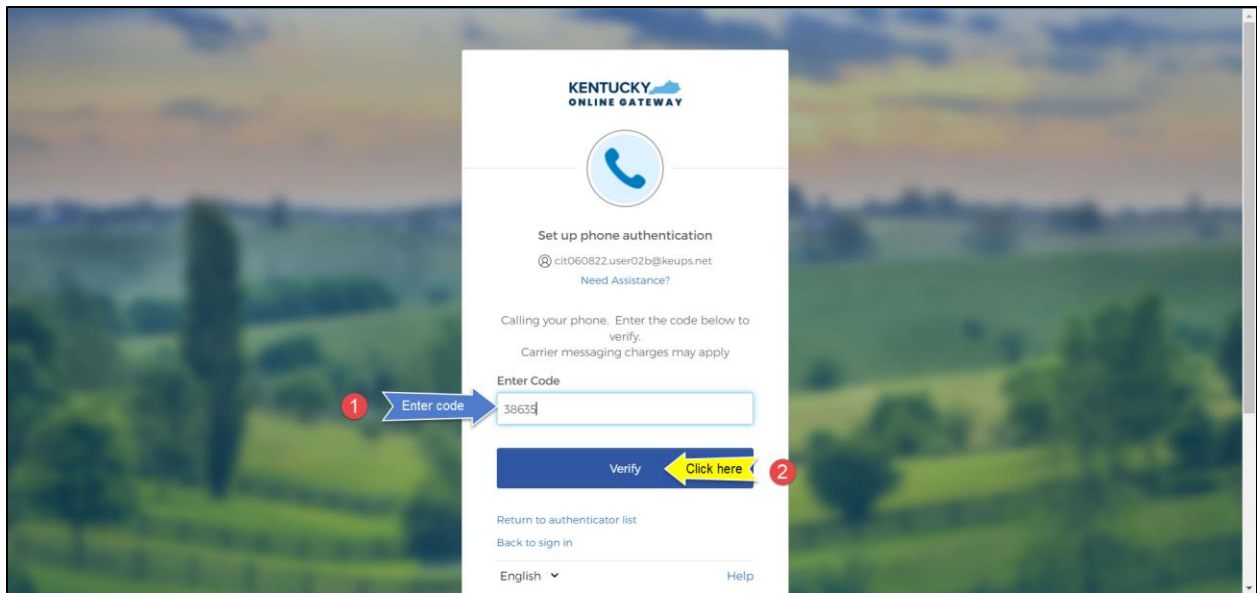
KENTUCKY
ONLINE GATEWAY

Set up phone authentication

cit060822.user02b@keups.net

Need Assistance?

Calling your phone. Enter the code below to verify.
Carrier messaging charges may apply

Enter Code

1 Enter code

38635

Verify

Click here 2

Return to authenticator list

Back to sign in

English

Help